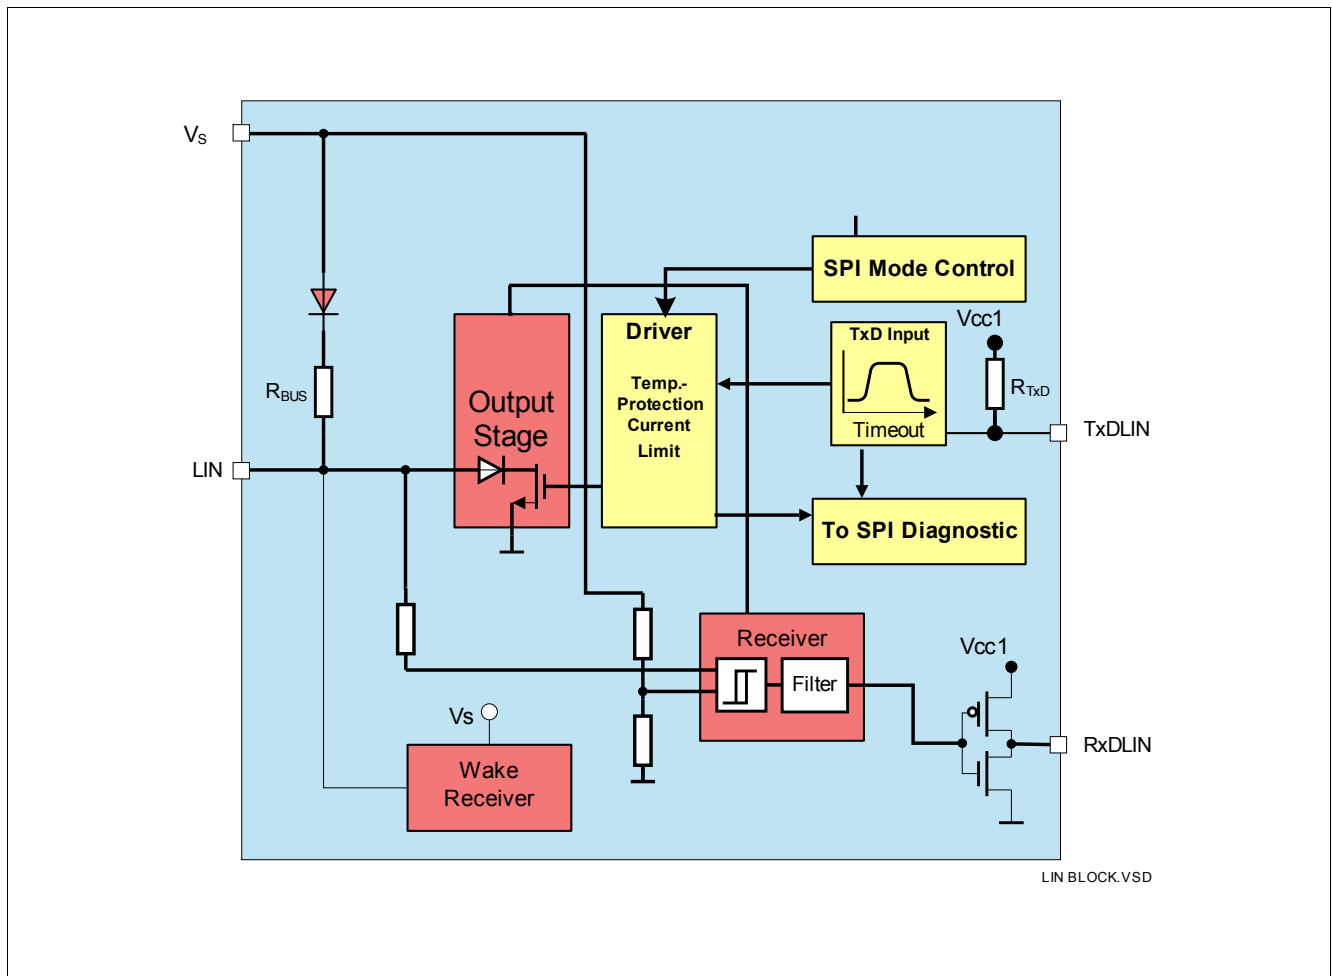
$V_S$

SPI Mode Control

Driver

Temp.-
Protection
Current
Limit

TxD Input

Timeout

Vcc1

$R_{TxD}$

TxDLIN

$R_{BUS}$

Output
Stage

LIN

To SPI Diagnostic

Receiver

Filter

Vcc1

RxDLIN

Vs

Wake
Receiver

LIN BLOCK.VSD